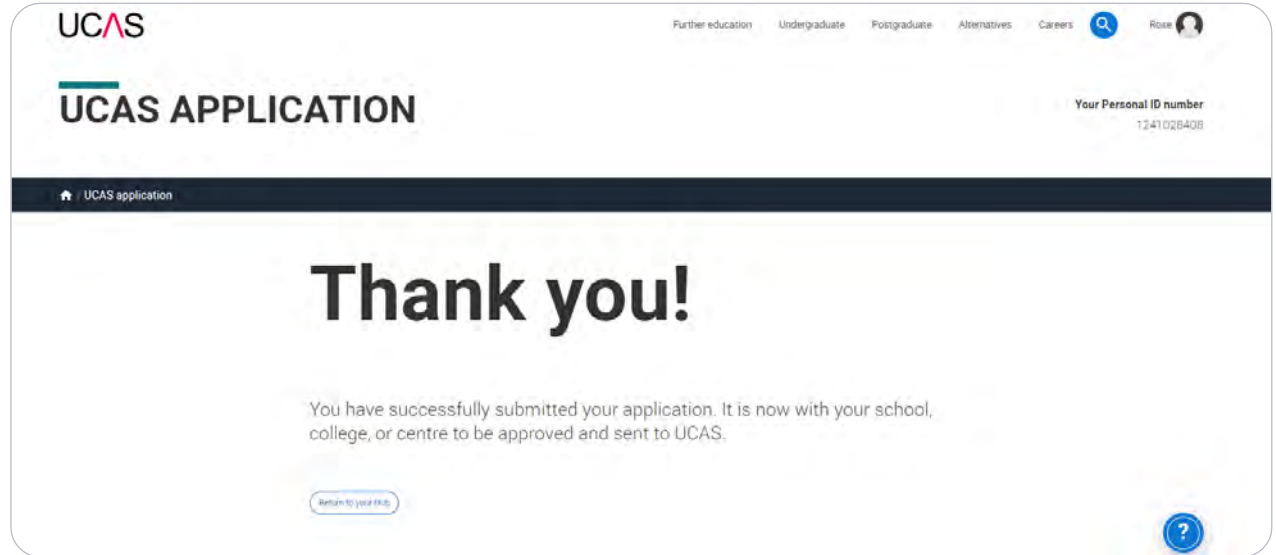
UCAS

Further education Undergraduate Postgraduate Alternatives Careers Rose

UCAS APPLICATION

Your Personal ID number
1241028408

UCAS application

Thank you!

You have successfully submitted your application. It is now with your school, college, or centre to be approved and sent to UCAS.

Return to your Hub

?